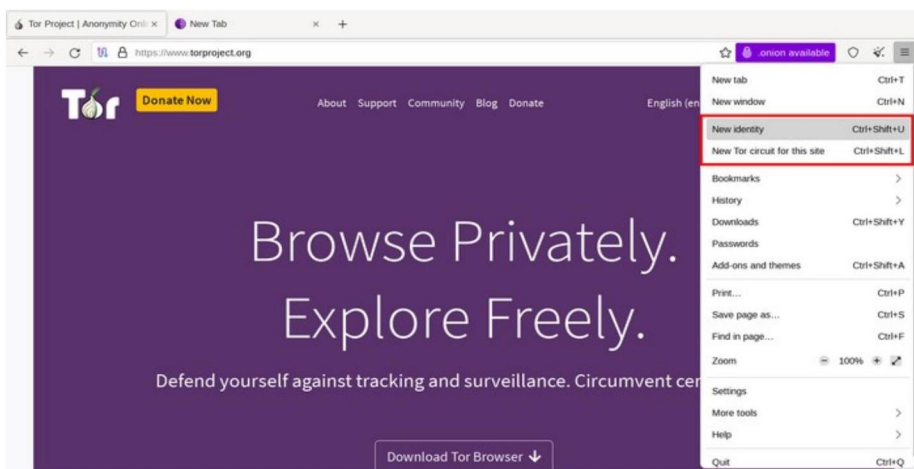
Tor Project | Anonymity Onli ×
New Tab ×
+
https://www.torproject.org
.onion available

Tor
Donate Now
About Support Community Blog Donate
English (en

Browse Privately.
Explore Freely.

Defend yourself against tracking and surveillance. Circumvent cen

Download Tor Browser

New tab Ctrl+T
New window Ctrl+N
New identity Ctrl+Shift+U
New Tor circuit for this site Ctrl+Shift+L
Bookmarks
History
Downloads Ctrl+Shift+Y
Passwords
Add-ons and themes Ctrl+Shift+A
Print... Ctrl+P
Save page as... Ctrl+S
Find in page... Ctrl+F
Zoom 100%
Settings
More tools
Help
Quit Ctrl+Q